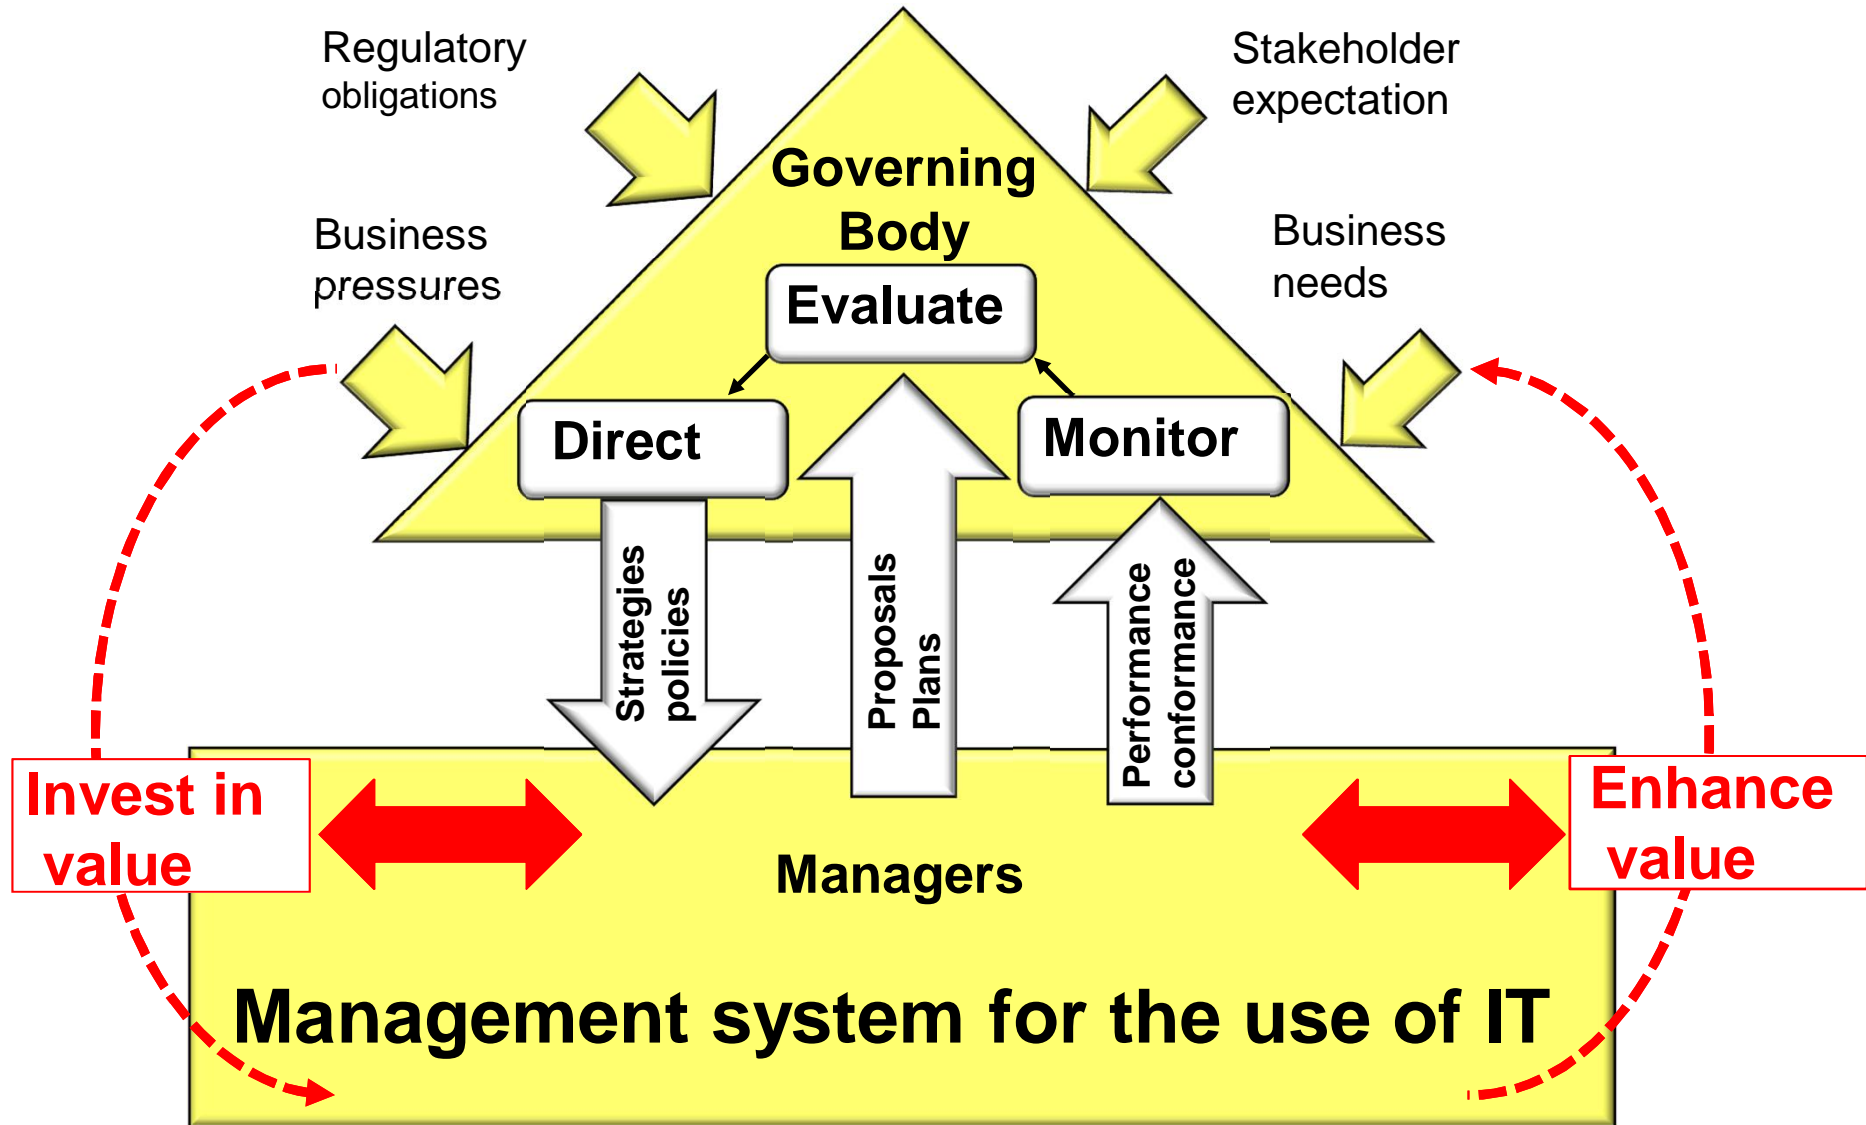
Regulatory obligations

Stakeholder expectation

Governing Body

Business pressures

Business needs

Evaluate

Direct

Monitor

Strategies policies

Proposals Plans

Performance conformance

Invest in value

Enhance value

Managers

Management system for the use of IT